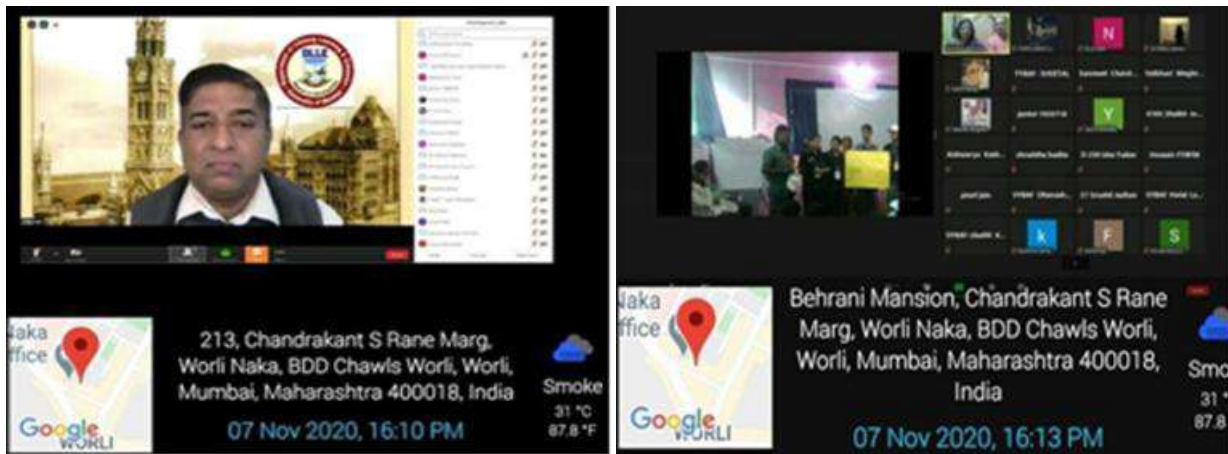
213, Chandrakant S Rane Marg, Worli Naka, BDD Chawls Worli, Worli, Mumbai, Maharashtra 400018, India

07 Nov 2020, 16:10 PM

Smoke
31 °C
87.8 °F

Naka
ffice

Google
WORLI

N

Y

k

F

S

Behrani Mansion, Chandrakant S Rane Marg, Worli Naka, BDD Chawls Worli, Worli, Mumbai, Maharashtra 400018, India

07 Nov 2020, 16:13 PM

Smo
31 °
87.8

Naka
ffice

Google
WORLI